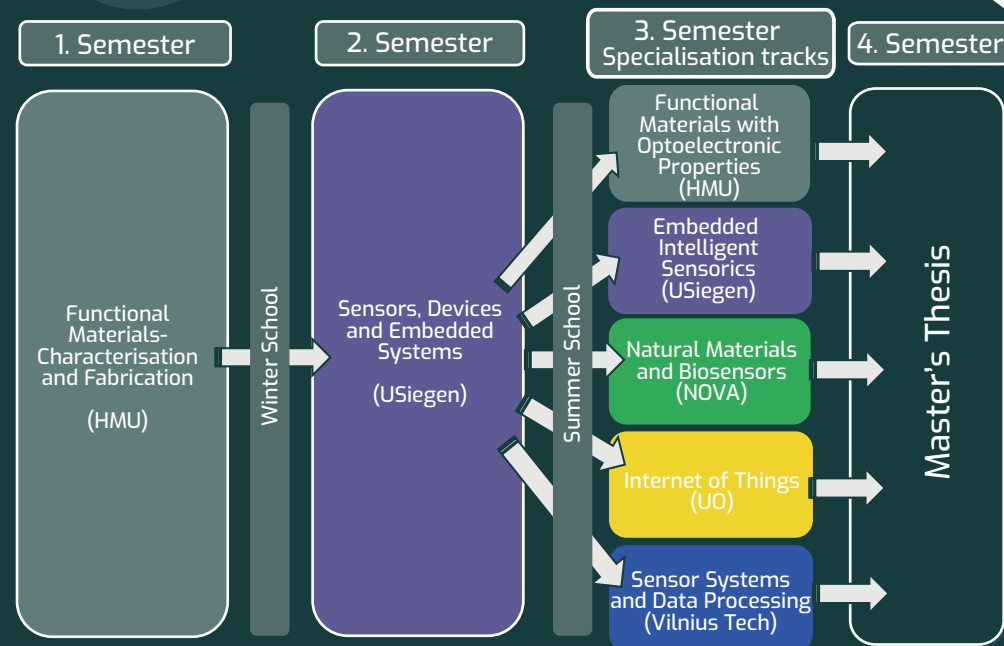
1. Semester

2. Semester

3. Semester
Specialisation tracks

4. Semester

Functional Materials-Characterisation and Fabrication

(HMU)

Winter School

Sensors, Devices and Embedded Systems

(USiegen)

Summer School

Functional Materials with Optoelectronic Properties
(HMU)

Embedded Intelligent Sensorics
(USiegen)

Natural Materials and Biosensors
(NOVA)

Internet of Things
(UO)

Sensor Systems and Data Processing
(Vilnius Tech)

Master's Thesis